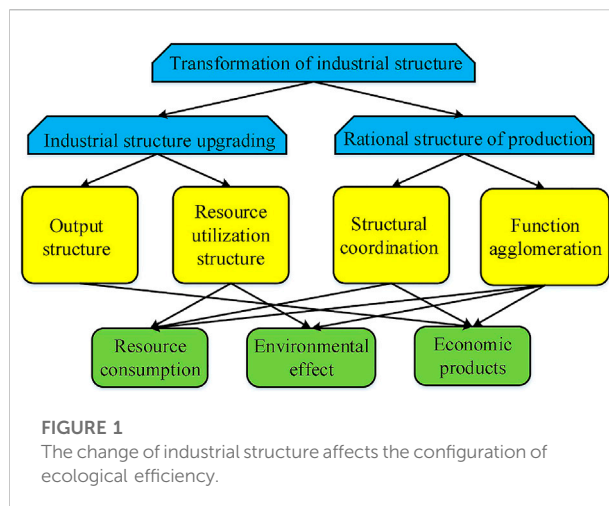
Transformation of industrial structure

Industrial structure upgrading

Rational structure of production

Output structure

Resource utilization structure

Structural coordination

Function agglomeration

Resource consumption

Environmental effect

Economic products

FIGURE 1
The change of industrial structure affects the configuration of ecological efficiency.